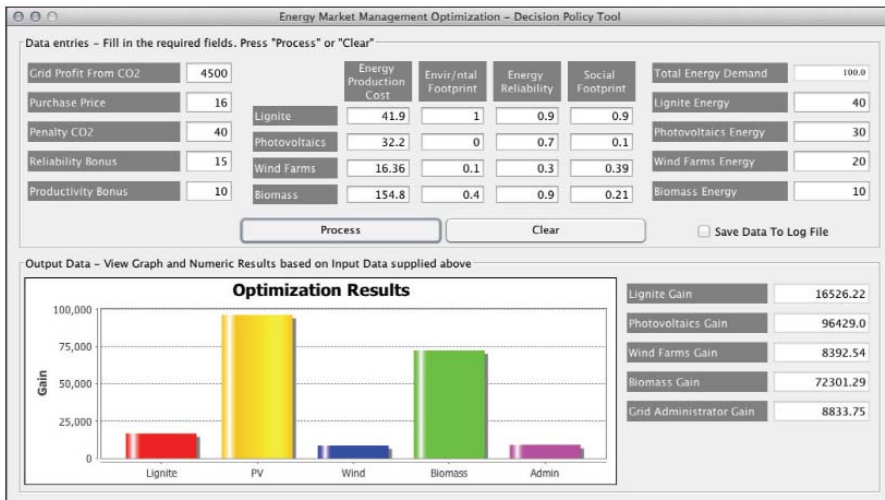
Energy Market Management Optimization – Decision Policy Tool

Data entries – Fill in the required fields. Press "Process" or "Clear"

Grid Profit From CO2 4500
Purchase Price 16
Penalty CO2 40
Reliability Bonus 15
Productivity Bonus 10

| | Energy Production Cost | Envir/ntal Footprint | Energy Reliability | Social Footprint |
|---|---|---|---|---|
| Lignite | 41.9 | 1 | 0.9 | 0.9 |
| Photovoltaics | 32.2 | 0 | 0.7 | 0.1 |
| Wind Farms | 16.36 | 0.1 | 0.3 | 0.39 |
| Biomass | 154.8 | 0.4 | 0.9 | 0.21 |

Total Energy Demand 100.0
Lignite Energy 40
Photovoltaics Energy 30
Wind Farms Energy 20
Biomass Energy 10

Process
Clear
Save Data To Log File

Output Data – View Graph and Numeric Results based on Input Data supplied above

Optimization Results

Gain
100,000
75,000
50,000
25,000
0
Lignite
PV
Wind
Biomass
Admin

Lignite Gain 16526.22
Photovoltaics Gain 96429.0
Wind Farms Gain 8392.54
Biomass Gain 72301.29
Grid Administrator Gain 8833.75